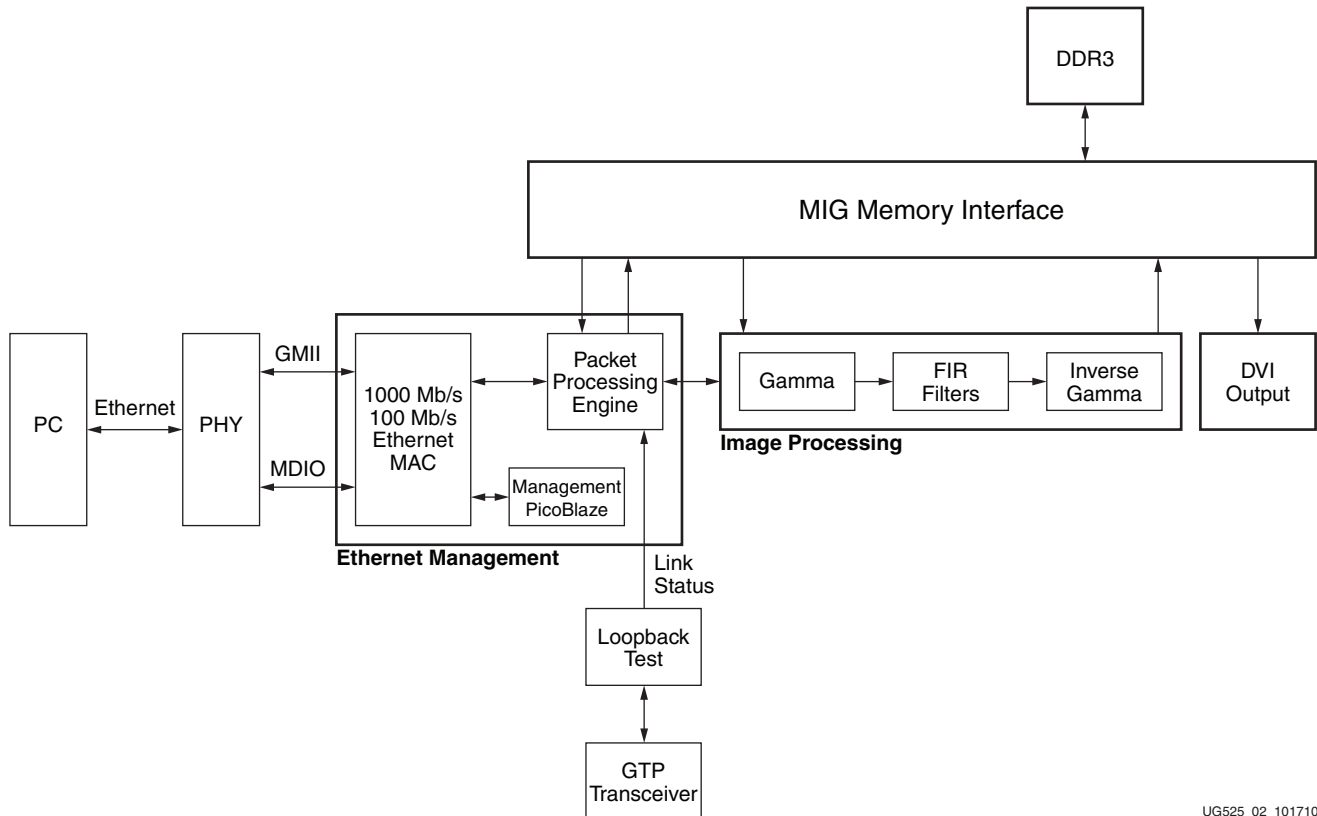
DDR3

MIG Memory Interface

PC

Ethernet

PHY

GMII

MDIO

1000 Mb/s
100 Mb/s
Ethernet
MAC

Packet
Processing
Engine

Management
PicoBlaze

Ethernet Management

Gamma

FIR
Filters

Inverse
Gamma

Image Processing

DVI
Output

Link
Status

Loopback
Test

GTP
Transceiver

UG525_02_101710